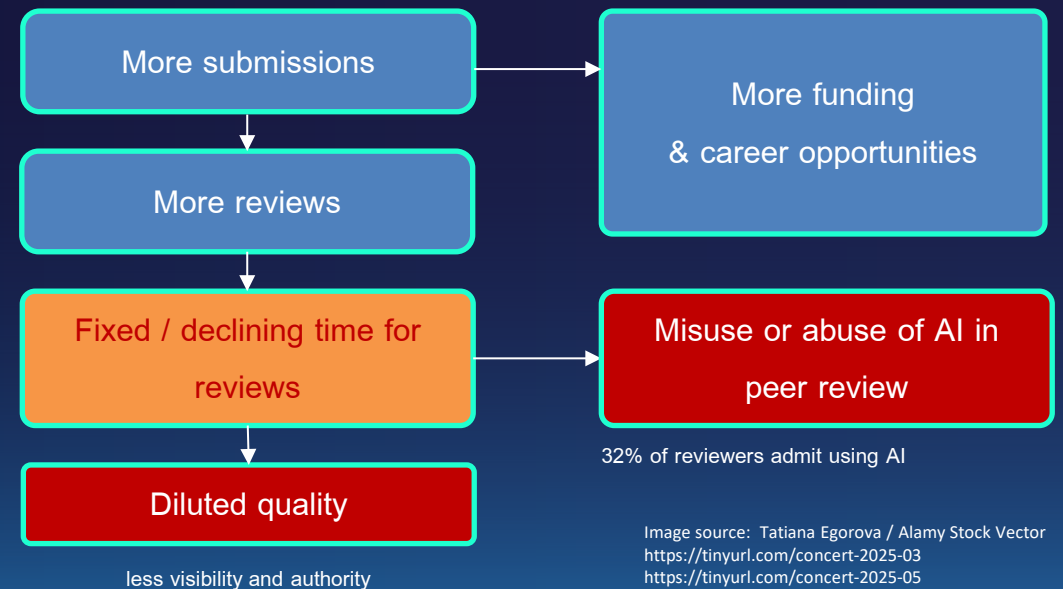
More submissions

More funding
& career opportunities

More reviews

Fixed / declining time for reviews

Misuse or abuse of AI in peer review

32% of reviewers admit using AI

Diluted quality

less visibility and authority

Image source: Tatiana Egorova / Alamy Stock Vector
https://tinyurl.com/concert-2025-03
https://tinyurl.com/concert-2025-05